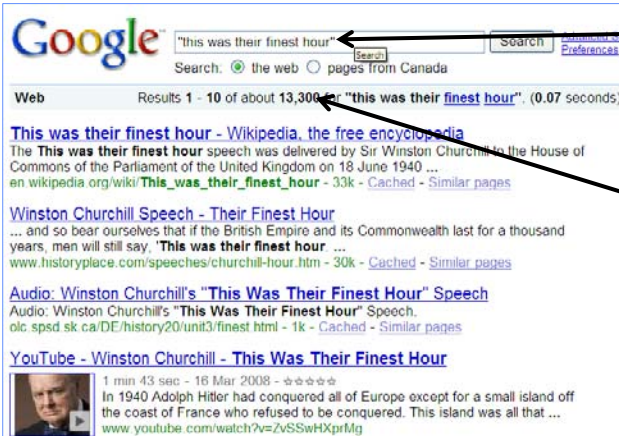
Google

"this was their finest hour" Search Advanced Search Preferences

Search

Search: the web pages from Canada

Web Results 1 - 10 of about 13,300 for "this was their finest hour". (0.07 seconds)

This was their finest hour - Wikipedia, the free encyclopedia
The This was their finest hour speech was delivered by Sir Winston Churchill to the House of Commons of the Parliament of the United Kingdom on 18 June 1940 ...
en.wikipedia.org/wiki/This_was_their_finest_hour - 33k - Cached - Similar pages

Winston Churchill Speech - Their Finest Hour
... and so bear ourselves that if the British Empire and its Commonwealth last for a thousand years, men will still say, 'This was their finest hour. ...
www.historyplace.com/speeches/churchill-hour.htm - 30k - Cached - Similar pages

Audio: Winston Churchill's "This Was Their Finest Hour" Speech
Audio: Winston Churchill's "This Was Their Finest Hour" Speech.
olc.spsd.sk.ca/DE/history20/unit3/finest.html - 1k - Cached - Similar pages

YouTube - Winston Churchill - This Was Their Finest Hour
1 min 43 sec - 16 Mar 2008 - ☆☆☆☆☆
In 1940 Adolph Hitler had conquered all of Europe except for a small island off the coast of France who refused to be conquered. This island was all that ...
www.youtube.com/watch?v=ZvSSwHXprMg